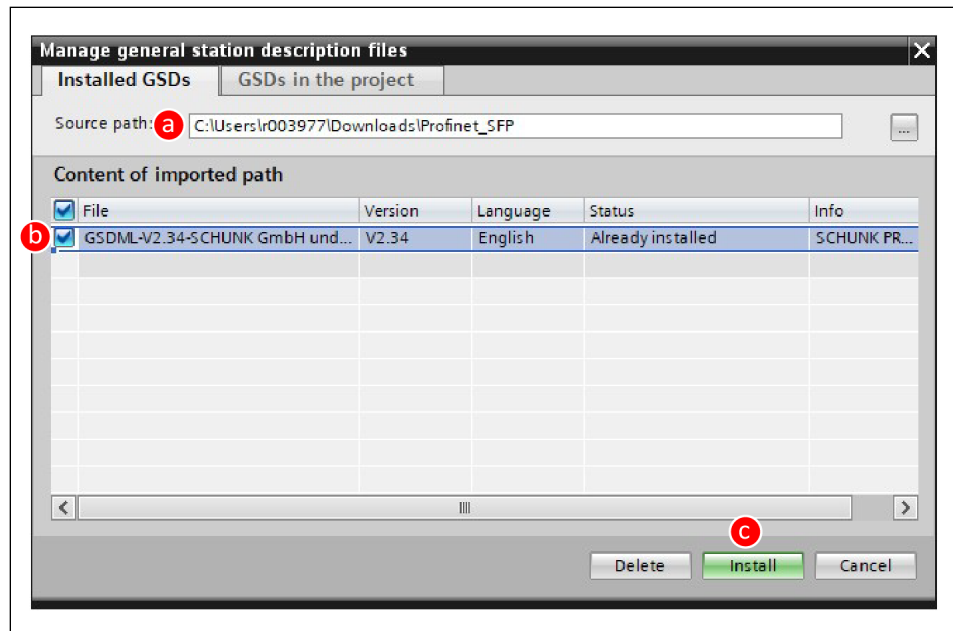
Manage general station description files

Installed GSDs | GSDs in the project

Source path: a C:\Users\r003977\Downloads\Profinet_SFP ...

Content of imported path

| File | Version | Language | Status | Info |
|---|---|---|---|---|
| GSDML-V2.34-SCHUNK GmbH und... | V2.34 | English | Already installed | SCHUNK PR... |

b

c

Delete Install Cancel